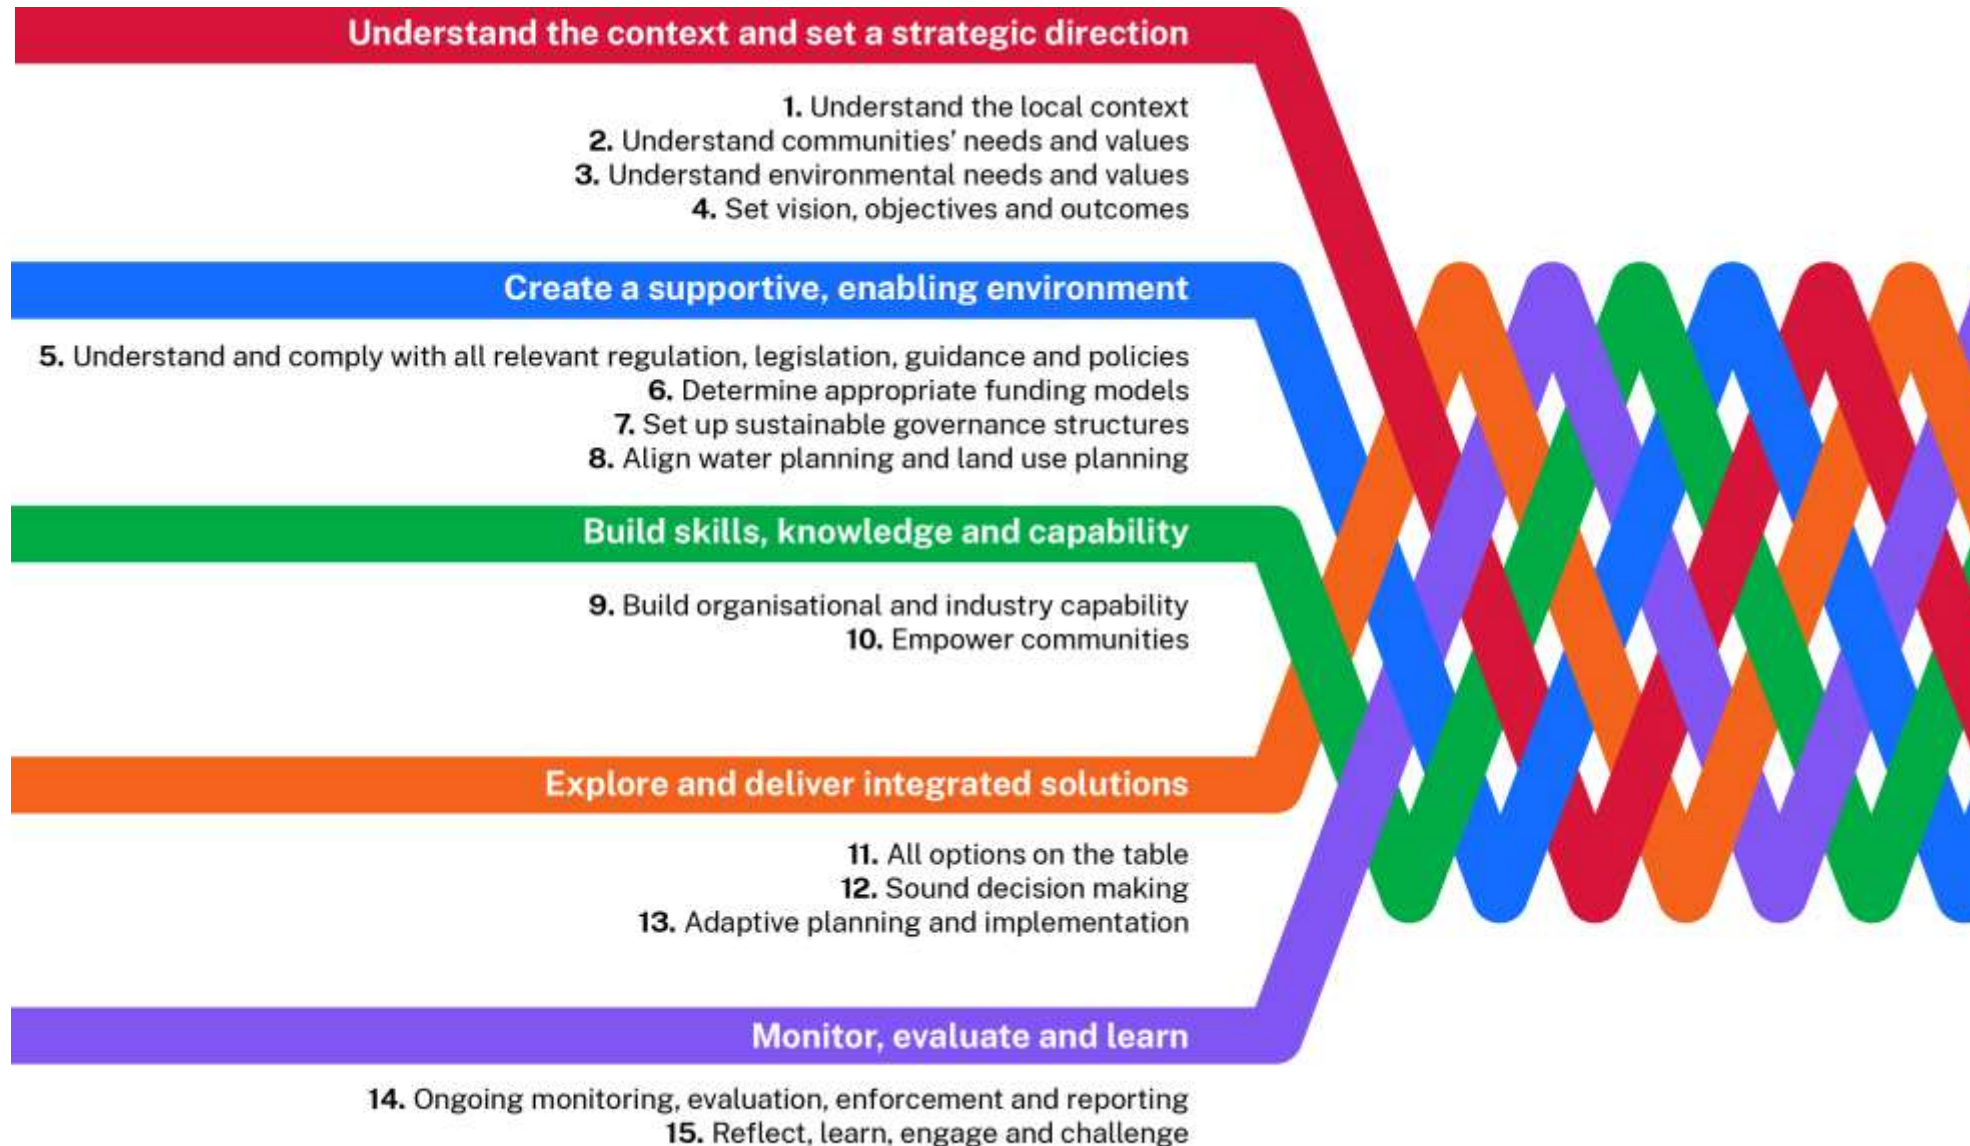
Understand the context and set a strategic direction

1. Understand the local context
2. Understand communities' needs and values
3. Understand environmental needs and values
4. Set vision, objectives and outcomes

Create a supportive, enabling environment

5. Understand and comply with all relevant regulation, legislation, guidance and policies
6. Determine appropriate funding models
7. Set up sustainable governance structures
8. Align water planning and land use planning

Build skills, knowledge and capability

9. Build organisational and industry capability
10. Empower communities

Explore and deliver integrated solutions

11. All options on the table
12. Sound decision making
13. Adaptive planning and implementation

Monitor, evaluate and learn

14. Ongoing monitoring, evaluation, enforcement and reporting
15. Reflect, learn, engage and challenge